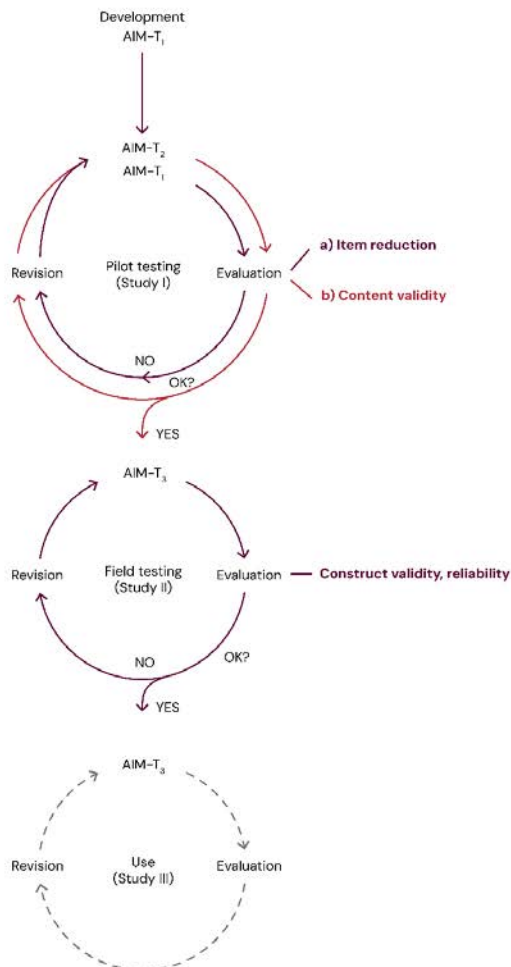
Development
AIM-$T_1$

AIM-$T_2$
AIM-$T_1$

Revision

Pilot testing
(Study I)

Evaluation

a) Item reduction

b) Content validity

NO

OK?

YES

AIM-$T_3$

Revision

Field testing
(Study II)

Evaluation

Construct validity, reliability

NO

OK?

YES

AIM-$T_3$

Revision

Use
(Study III)

Evaluation